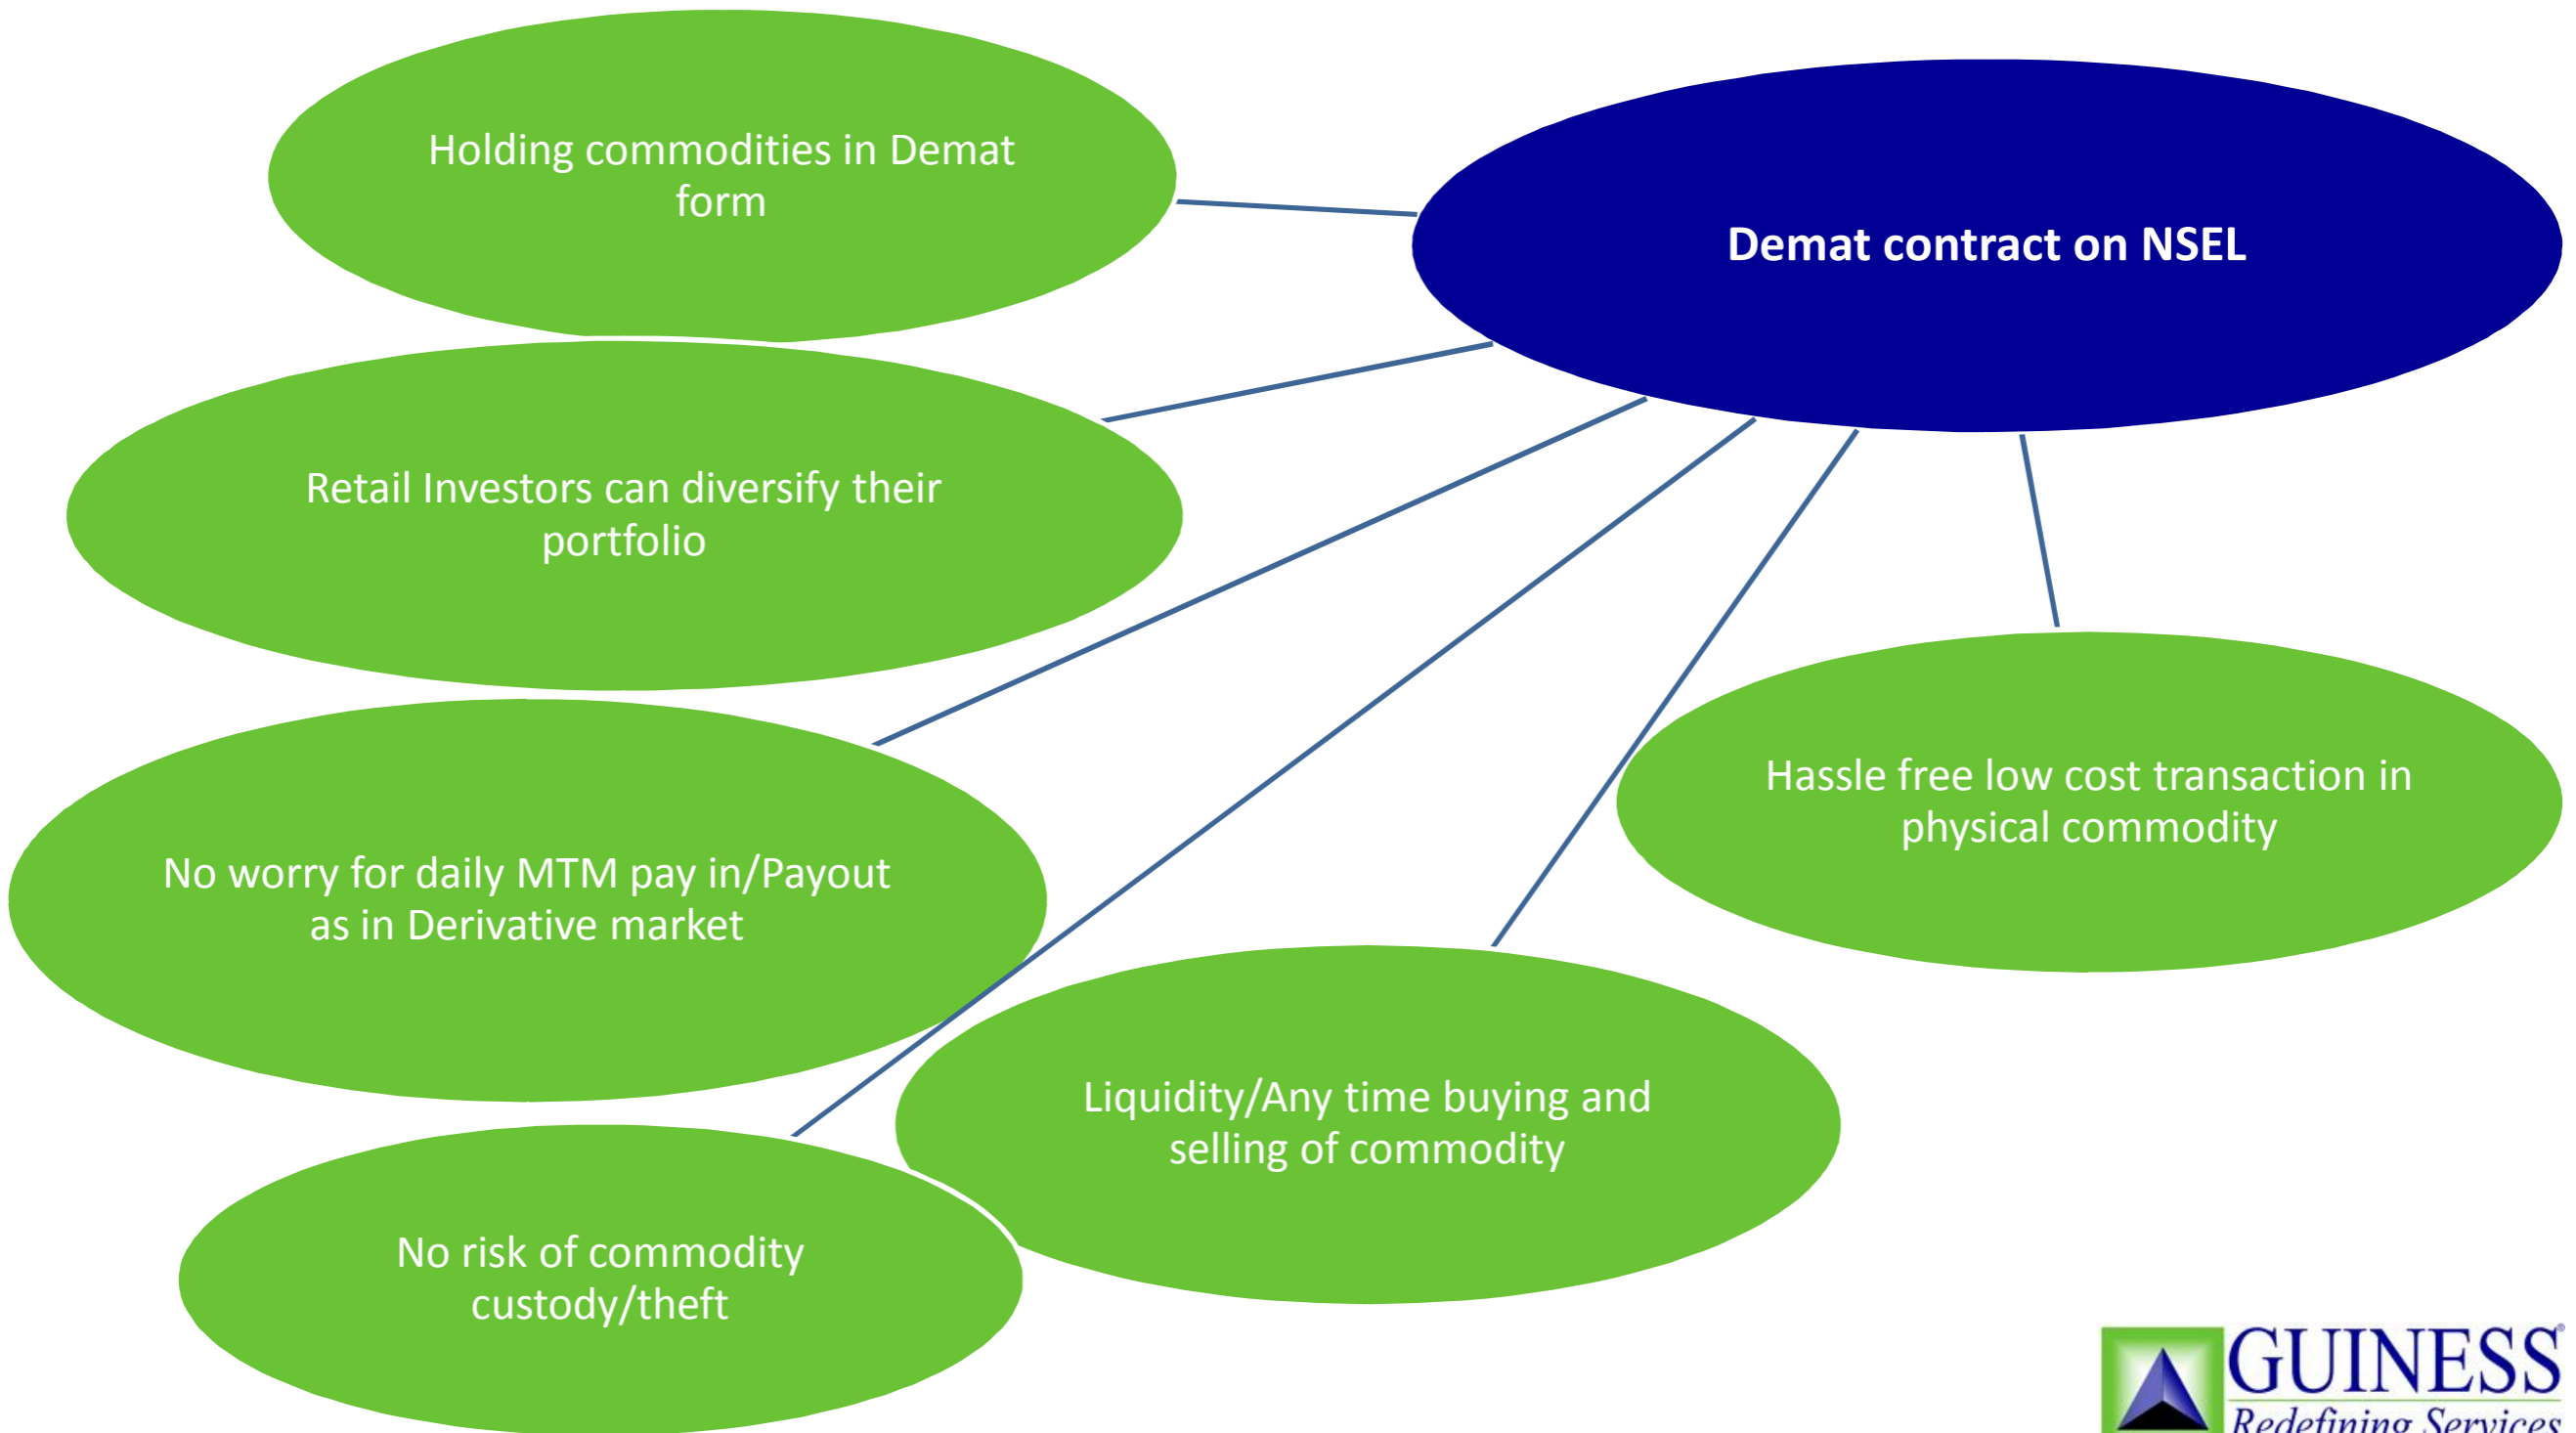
Demat contract on NSEL

Holding commodities in Demat form

Retail Investors can diversify their portfolio

No worry for daily MTM pay in/Payout as in Derivative market

Hassle free low cost transaction in physical commodity

Liquidity/Any time buying and selling of commodity

No risk of commodity custody/theft

GUINESS
Redefining Services